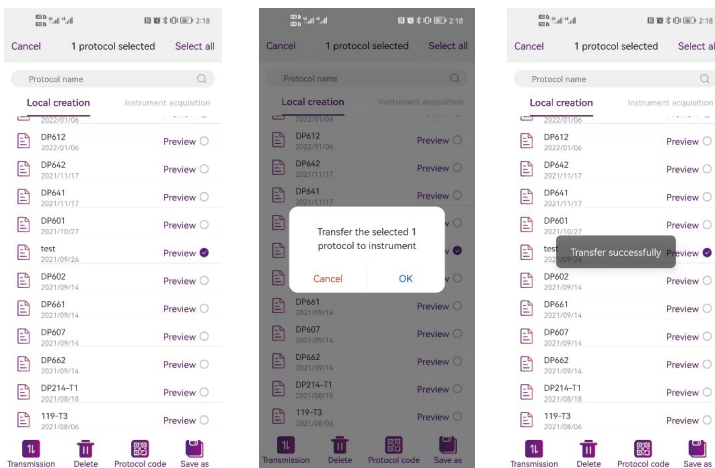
2:18

Cancel 1 protocol selected Select all

Protocol name

Local creation Instrument acquisition

2022/01/06

DP612 2022/01/06 Preview

DP642 2021/11/17 Preview

DP641 2021/11/17 Preview

DP601 2021/10/27 Preview

test 2021/09/26 Preview

DP602 2021/09/14 Preview

DP661 2021/09/14 Preview

DP607 2021/09/14 Preview

DP662 2021/09/14 Preview

DP214-T1 2021/08/18 Preview

119-T3 2021/08/06 Preview

Transmission Delete Protocol code Save as

2:18

Cancel 1 protocol selected Select all

Protocol name

Local creation Instrument acquisition

DP612 2022/01/06 Preview

DP642 2021/11/17 Preview

DP641 2021/11/17 Preview

Transfer the selected 1 protocol to instrument

Cancel OK

DP661 2021/09/14 Preview

DP607 2021/09/14 Preview

DP662 2021/09/14 Preview

DP214-T1 2021/08/18 Preview

119-T3 2021/08/06 Preview

Transmission Delete Protocol code Save as

2:18

Cancel 1 protocol selected Select all

Protocol name

Local creation Instrument acquisition

2022/01/06

DP612 2022/01/06 Preview

DP642 2021/11/17 Preview

DP641 2021/11/17 Preview

DP601 2021/10/27 Preview

test Transfer successfully Preview

DP602 2021/09/14 Preview

DP661 2021/09/14 Preview

DP607 2021/09/14 Preview

DP662 2021/09/14 Preview

DP214-T1 2021/08/18 Preview

119-T3 2021/08/06 Preview

Transmission Delete Protocol code Save as